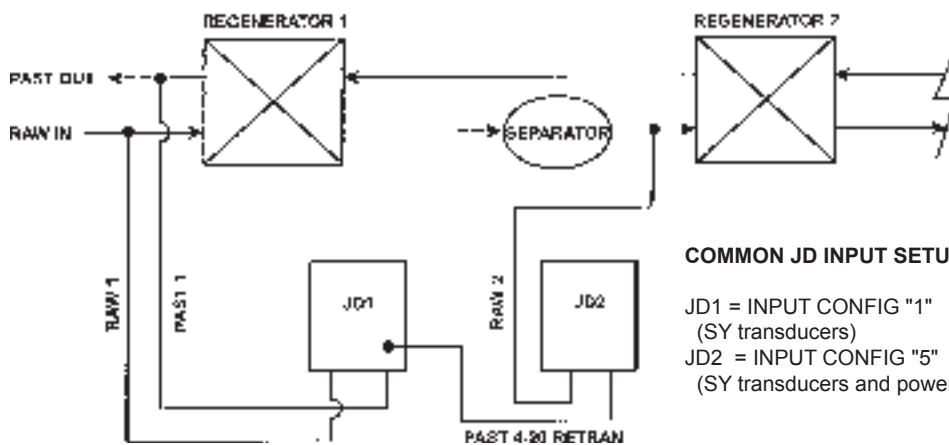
REGENERATOR 1

REGENERATOR 2

PAST OUT

RAW IN

SEPARATOR

RAW 1

PAST 1

JD1

RAW 2

JD2

PAST 4-20 RETRAN

COMMON JD INPUT SETU

JD1 = INPUT CONFIG "1" (SY transducers)
JD2 = INPUT CONFIG "5" (SY transducers and powe